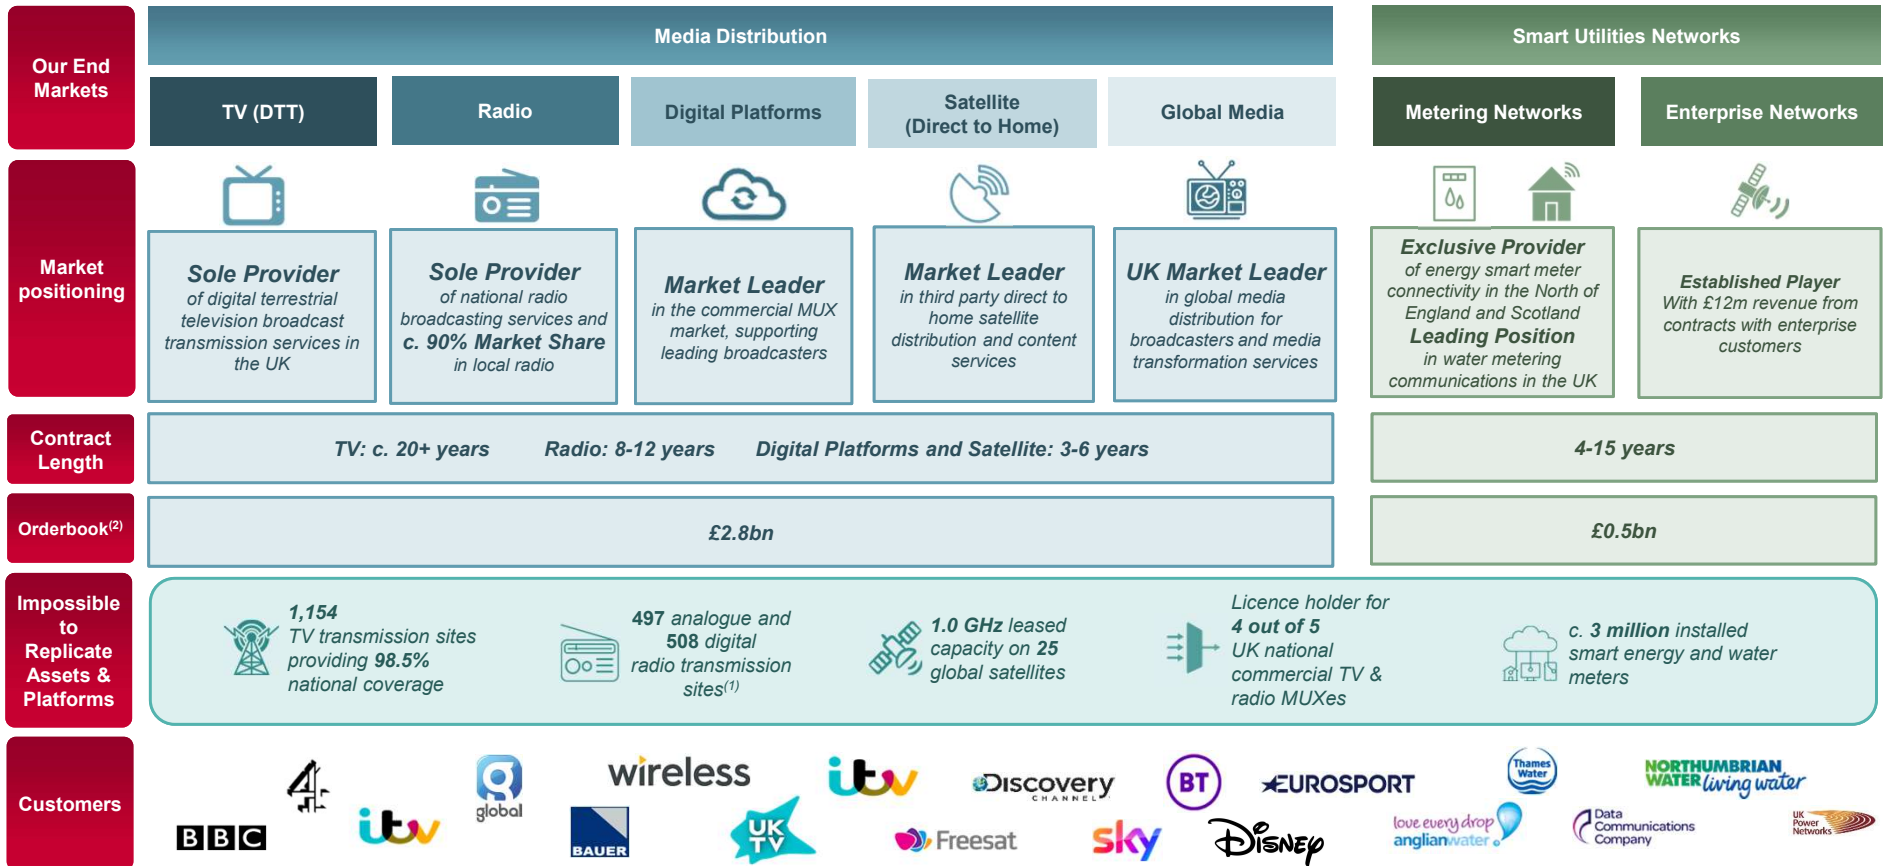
Our End Markets

Media Distribution

Smart Utilities Networks

TV (DTT)

Radio

Digital Platforms

Satellite (Direct to Home)

Global Media

Metering Networks

Enterprise Networks

Market positioning

**Sole Provider** of digital terrestrial television broadcast transmission services in the UK

**Sole Provider** of national radio broadcasting services and **c. 90% Market Share** in local radio

**Market Leader** in the commercial MUX market, supporting leading broadcasters

**Market Leader** in third party direct to home satellite distribution and content services

**UK Market Leader** in global media distribution for broadcasters and media transformation services

**Exclusive Provider** of energy smart meter connectivity in the North of England and Scotland **Leading Position** in water metering communications in the UK

**Established Player** With £12m revenue from contracts with enterprise customers

Contract Length

TV: c. 20+ years Radio: 8-12 years Digital Platforms and Satellite: 3-6 years

4-15 years

Orderbook$^{(2)}$

£2.8bn

£0.5bn

Impossible to Replicate Assets & Platforms

**1,154** TV transmission sites providing **98.5%** national coverage

**497** analogue and **508** digital radio transmission sites$^{(1)}$

**1.0 GHz** leased capacity on **25** global satellites

Licence holder for **4 out of 5** UK national commercial TV & radio MUXes

c. **3 million** installed smart energy and water meters

Customers

BBC 4 itv global wireless BAUER itv UKTV Discovery CHANNEL Freesat BT sky EUROSPORT Disney Thames Water love every drop anglianwater NORTHUMBRIAN WATER living water Data Communications Company UK Power Networks